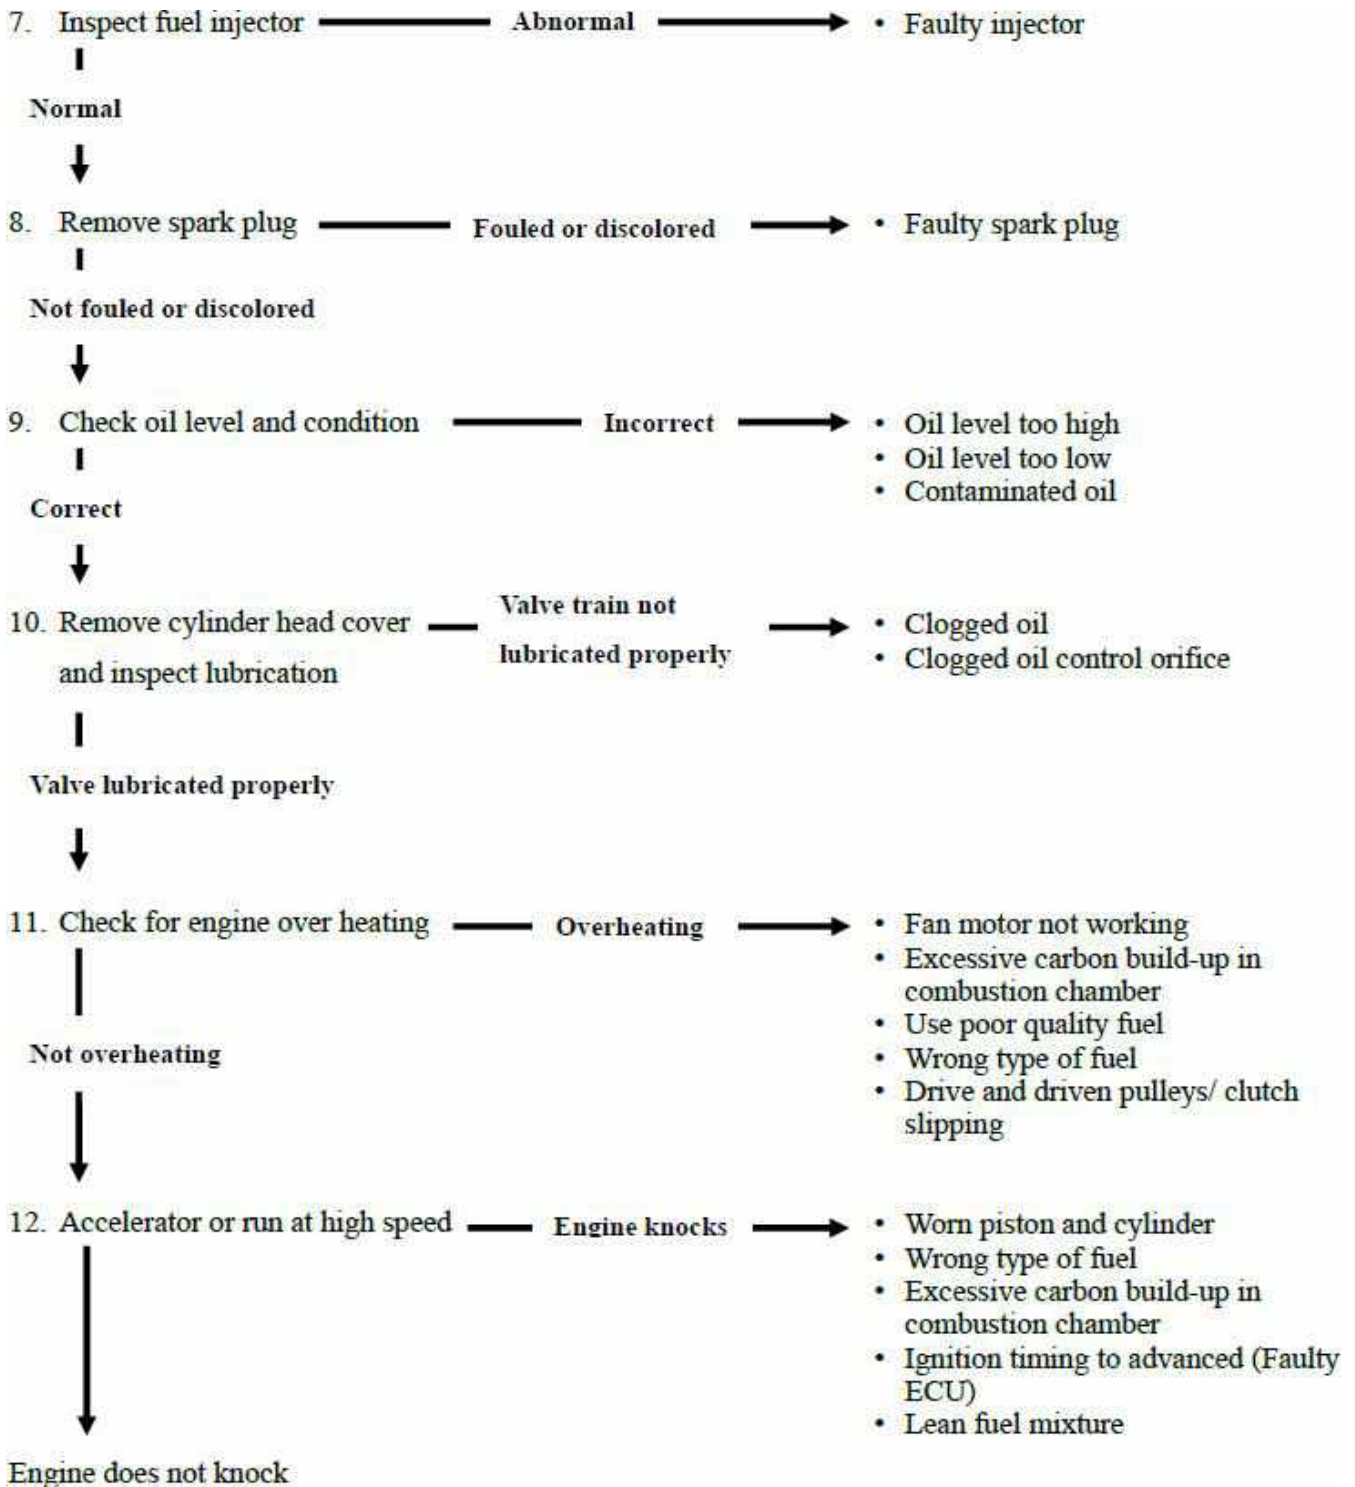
7. Inspect fuel injector Abnormal
• Faulty injector

Normal

8. Remove spark plug Fouled or discolored
• Faulty spark plug

Not fouled or discolored

9. Check oil level and condition Incorrect
• Oil level too high
• Oil level too low
• Contaminated oil

Correct

10. Remove cylinder head cover and inspect lubrication Valve train not lubricated properly
• Clogged oil
• Clogged oil control orifice

Valve lubricated properly

11. Check for engine over heating Overheating
• Fan motor not working
• Excessive carbon build-up in combustion chamber
• Use poor quality fuel
• Wrong type of fuel
• Drive and driven pulleys/ clutch slipping

Not overheating

12. Accelerator or run at high speed Engine knocks
• Worn piston and cylinder
• Wrong type of fuel
• Excessive carbon build-up in combustion chamber
• Ignition timing to advanced (Faulty ECU)
• Lean fuel mixture

Engine does not knock